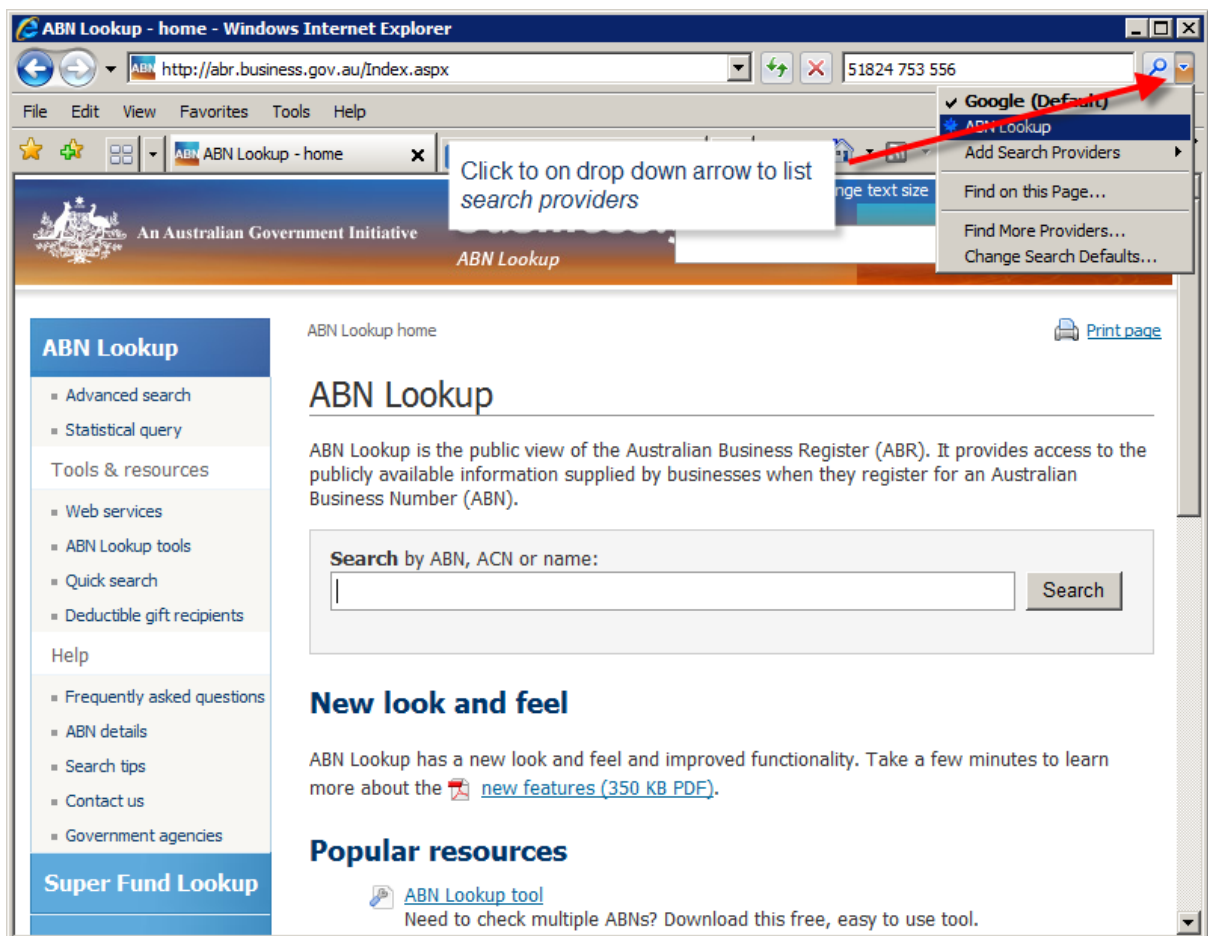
ABN Lookup - home - Windows Internet Explorer

http://abr.business.gov.au/Index.aspx

51824 753 556

File Edit View Favorites Tools Help

ABN Lookup - home

Google (Default)
ABN Lookup
Add Search Providers
Find on this Page...
Find More Providers...
Change Search Defaults...

Click to on drop down arrow to list *search providers*

nge text size

An Australian Government Initiative

ABN Lookup

ABN Lookup
Advanced search
Statistical query
Tools & resources
Web services
ABN Lookup tools
Quick search
Deductible gift recipients
Help
Frequently asked questions
ABN details
Search tips
Contact us
Government agencies
Super Fund Lookup

ABN Lookup home

Print page

ABN Lookup

ABN Lookup is the public view of the Australian Business Register (ABR). It provides access to the publicly available information supplied by businesses when they register for an Australian Business Number (ABN).

**Search** by ABN, ACN or name:

Search

New look and feel

ABN Lookup has a new look and feel and improved functionality. Take a few minutes to learn more about the new features (350 KB PDF).

Popular resources

ABN Lookup tool
Need to check multiple ABNs? Download this free, easy to use tool.